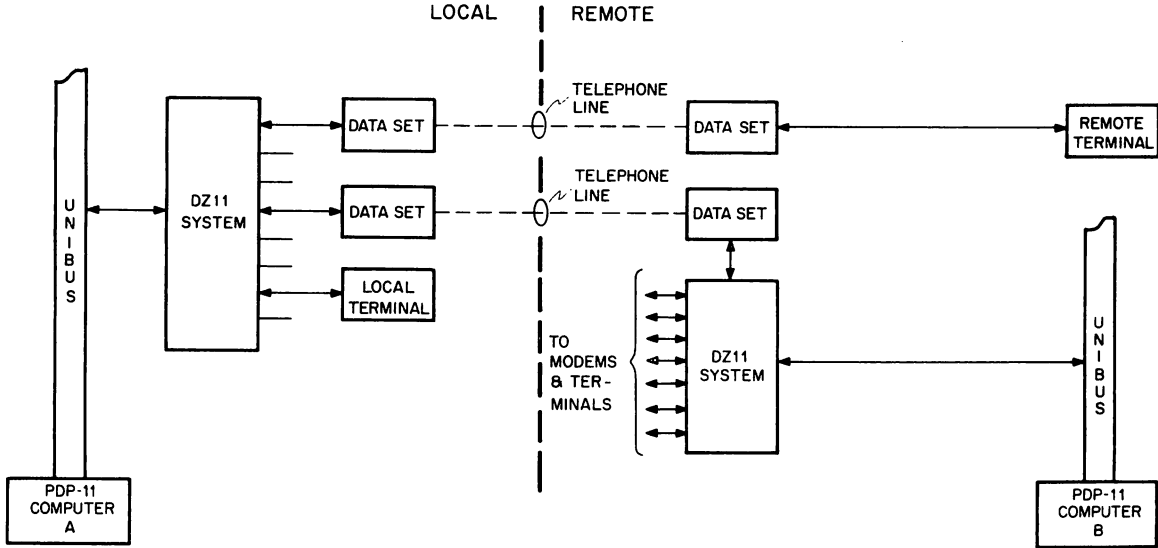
LOCAL

REMOTE

UNIBUS

DZ11 SYSTEM

DATA SET

TELEPHONE LINE

DATA SET

REMOTE TERMINAL

DATA SET

TELEPHONE LINE

DATA SET

LOCAL TERMINAL

TO MODEMS & TERMINALS

DZ11 SYSTEM

UNIBUS

PDP-11 COMPUTER A

PDP-11 COMPUTER B